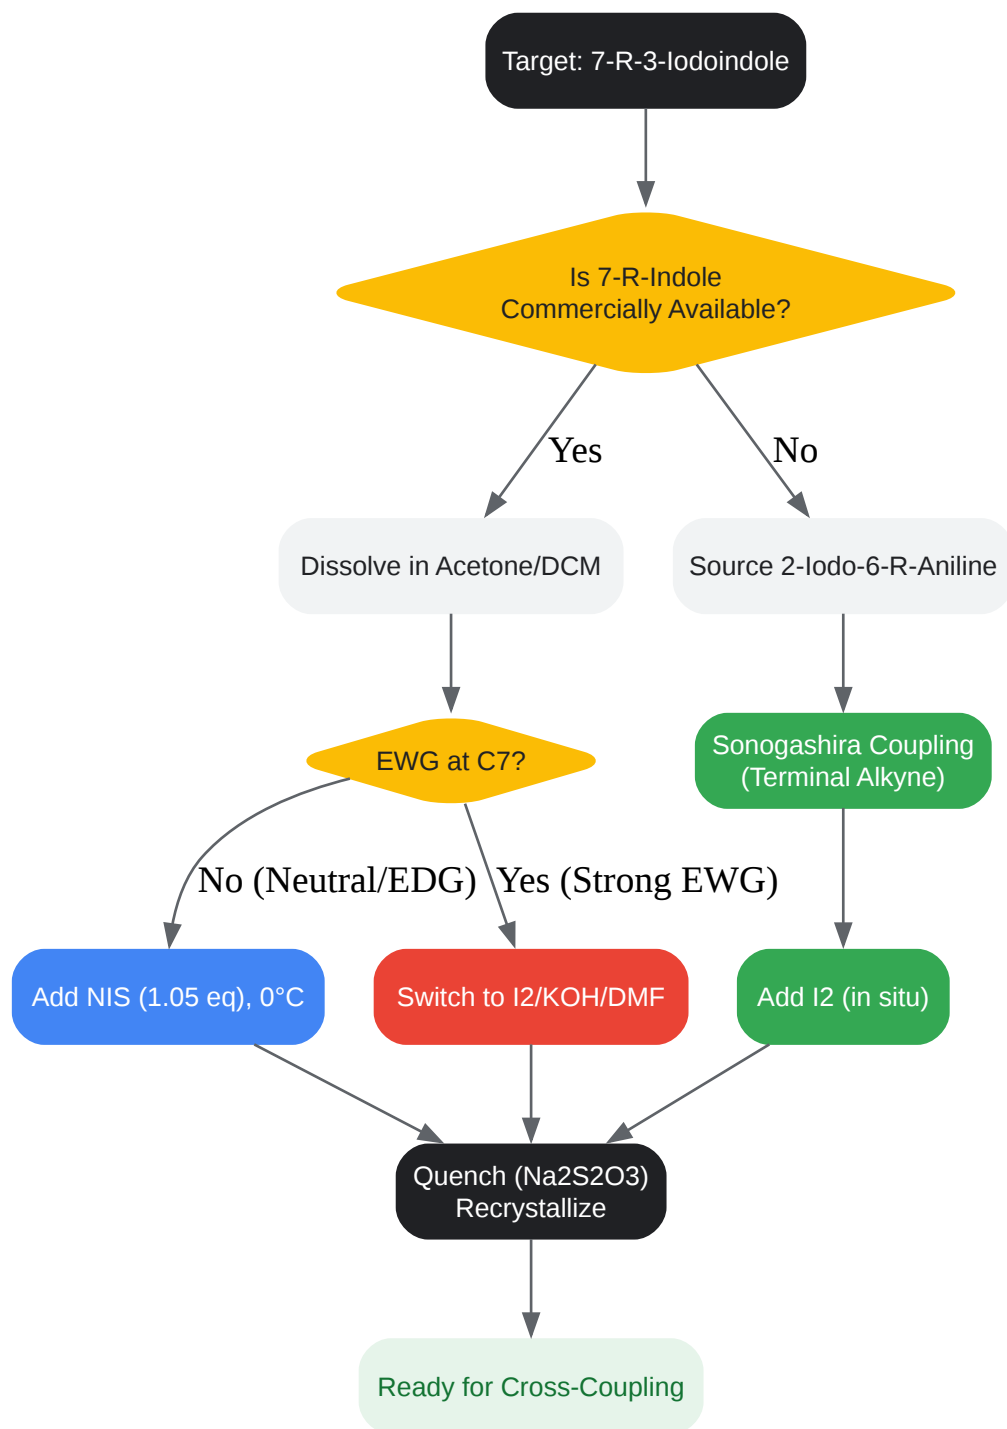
Target: 7-R-3-Iodoindole

Is 7-R-Indole Commercially Available?

Yes

No

Dissolve in Acetone/DCM

Source 2-Iodo-6-R-Aniline

EWG at C7?

Sonogashira Coupling (Terminal Alkyne)

No (Neutral/EDG)

Yes (Strong EWG)

Add NIS (1.05 eq), 0°C

Switch to I2/KOH/DMF

Add I2 (in situ)

Quench (Na2S2O3) Recrystallize

Ready for Cross-Coupling